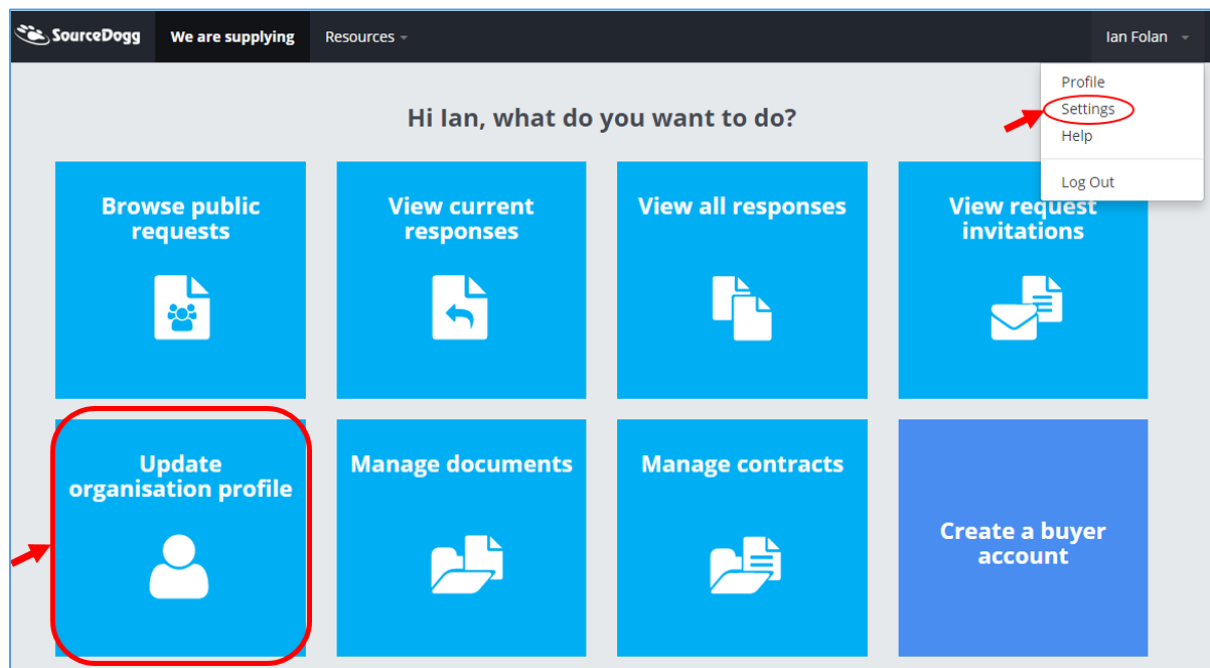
SourceDogg We are supplying Resources

Ian Folan

Profile
Settings
Help
Log Out

Hi Ian, what do you want to do?

Browse public requests

View current responses

View all responses

View request invitations

Update organisation profile

Manage documents

Manage contracts

Create a buyer account